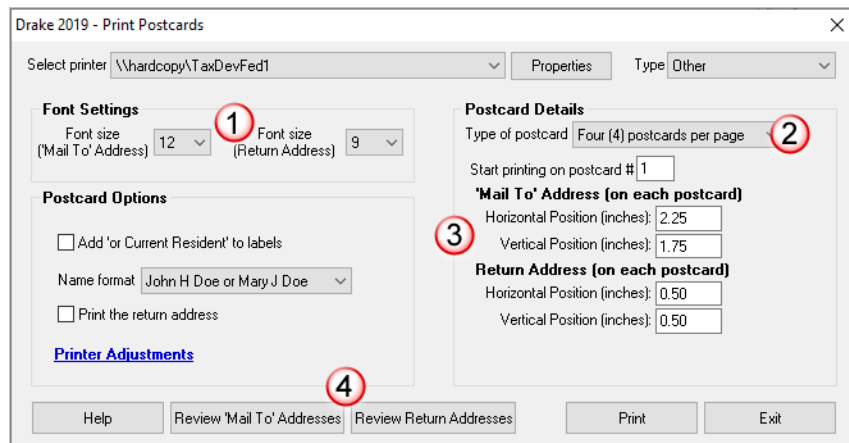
Drake 2019 - Print Postcards

Select printer \\hardcopy\TaxDevFed1

Properties

Type Other

Font Settings

1

Font size ('Mail To' Address) 12

Font size (Return Address) 9

Postcard Details

Type of postcard Four (4) postcards per page

2

Start printing on postcard # 1

'Mail To' Address (on each postcard)

3

Horizontal Position (inches): 2.25

Vertical Position (inches): 1.75

Return Address (on each postcard)

Horizontal Position (inches): 0.50

Vertical Position (inches): 0.50

Postcard Options

Add 'or Current Resident' to labels

Name format John H Doe or Mary J Doe

Print the return address

Printer Adjustments

4

Help

Review 'Mail To' Addresses

Review Return Addresses

Print

Exit